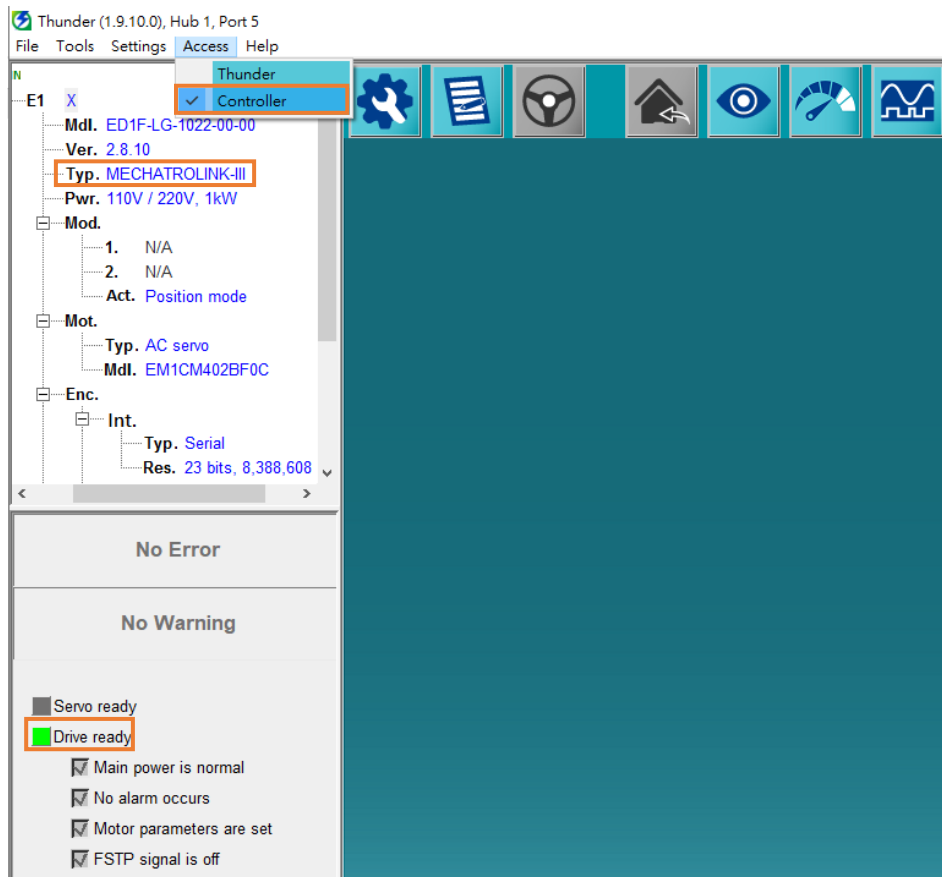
Thunder (1.9.10.0), Hub 1, Port 5
File Tools Settings Access Help
Thunder
Controller
N
E1 X
Mdl. ED1F-LG-1022-00-00
Ver. 2.8.10
Typ. MECHATROLINK-III
Pwr. 110V / 220V, 1kW
Mod.
1. N/A
2. N/A
Act. Position mode
Mot.
Typ. AC servo
Mdl. EM1CM402BF0C
Enc.
Int.
Typ. Serial
Res. 23 bits, 8,388,608

No Error
No Warning

Servo ready
Drive ready
Main power is normal
No alarm occurs
Motor parameters are set
FSTP signal is off